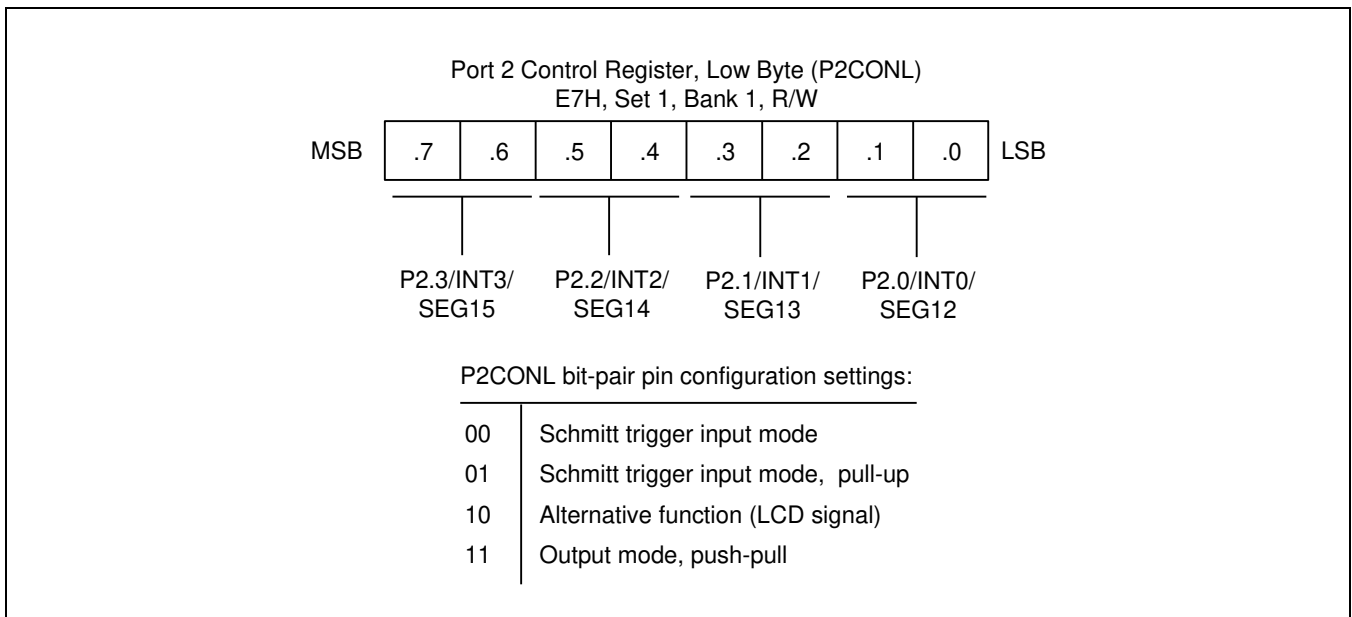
Port 2 Control Register, Low Byte (P2CONL)
E7H, Set 1, Bank 1, R/W

| MSB | .7 | .6 | .5 | .4 | .3 | .2 | .1 | .0 | LSB |
|---|---|---|---|---|---|---|---|---|---|

P2.3/INT3/ SEG15

P2.2/INT2/ SEG14

P2.1/INT1/ SEG13

P2.0/INT0/ SEG12

P2CONL bit-pair pin configuration settings:

| | |
|---|---|
| 00 | Schmitt trigger input mode |
| 01 | Schmitt trigger input mode, pull-up |
| 10 | Alternative function (LCD signal) |
| 11 | Output mode, push-pull |